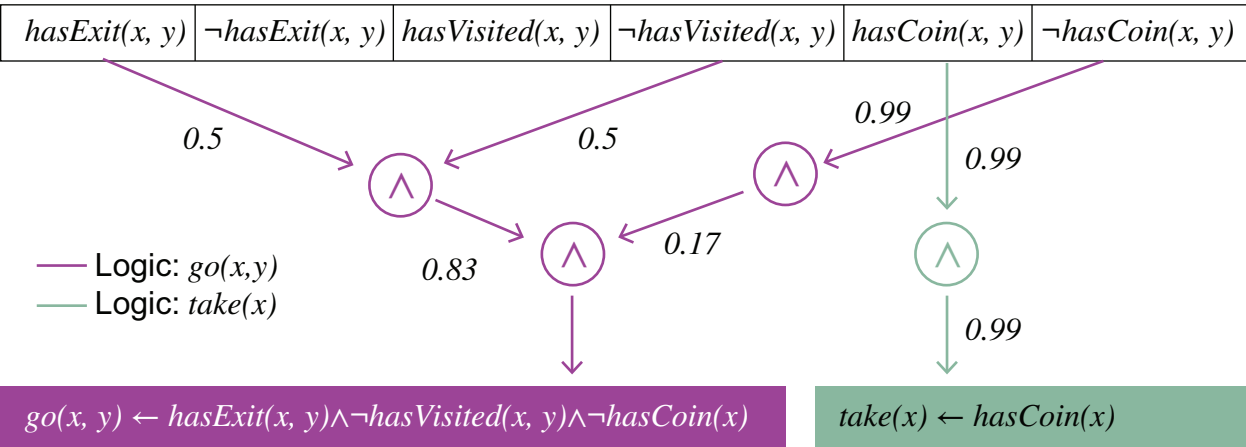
| hasExit(x, y) | ¬hasExit(x, y) | hasVisited(x, y) | ¬hasVisited(x, y) | hasCoin(x, y) | ¬hasCoin(x, y) |
|---|---|---|---|---|---|

0.5
0.5
0.99
0.99
$\wedge$
$\wedge$
$\wedge$
0.17
$\wedge$
0.83

Logic: go(x,y)
Logic: take(x)

0.99

go(x, y) ← hasExit(x, y)∧¬hasVisited(x, y)∧¬hasCoin(x)

take(x) ← hasCoin(x)